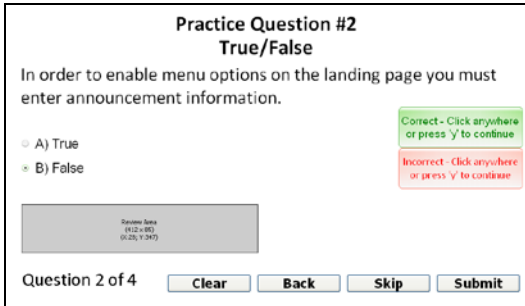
Practice Question #2
True/False

In order to enable menu options on the landing page you must enter announcement information.

A) True

B) False

Correct - Click anywhere or press 'y' to continue

Incorrect - Click anywhere or press 'y' to continue

Review Area
(412 x 85)
(X:29, Y:347)

Question 2 of 4

Clear

Back

Skip

Submit